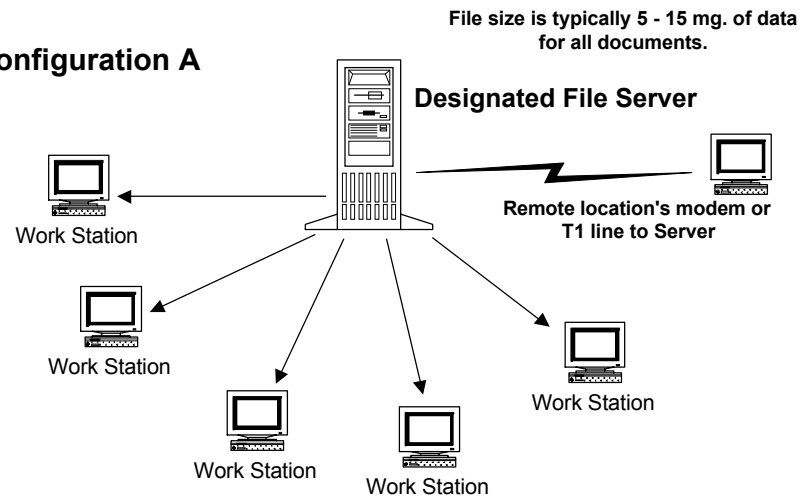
File size is typically 5 - 15 mg. of data for all documents.

onfiguration A

Designated File Server

Work Station

Remote location's modem or T1 line to Server

Work Station

Work Station

Work Station

Work Station

Work Station